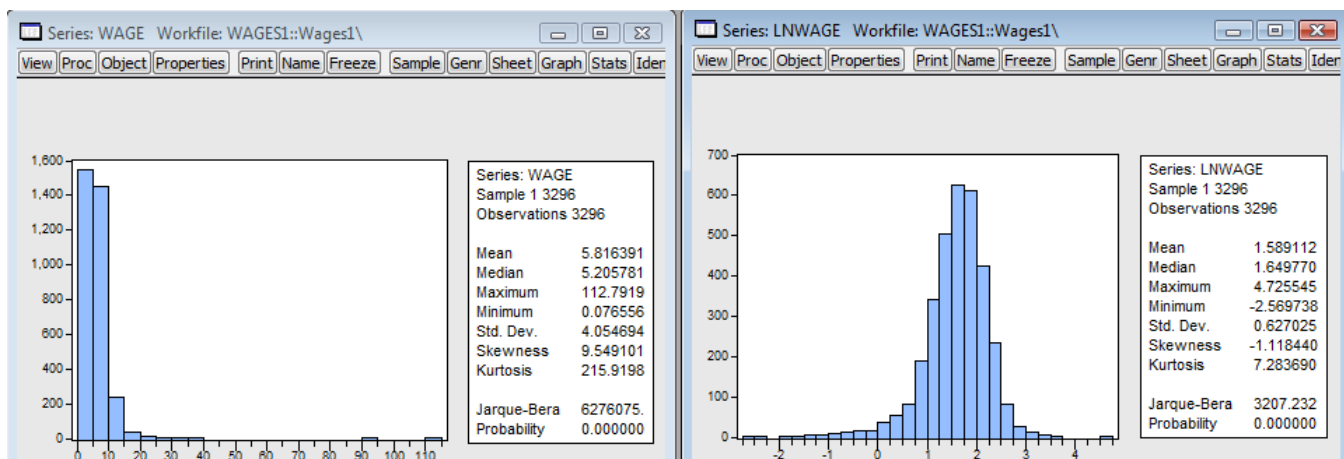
Series: WAGE Workfile: WAGES1::Wages1\

View Proc Object Properties Print Name Freeze Sample Genr Sheet Graph Stats Iden

1,600
1,400
1,200
1,000
800
600
400
200
0

0 10 20 30 40 50 60 70 80 90 100 110

| Series: WAGE | |
|---|---|
| Sample 1 3296 | |
| Observations 3296 | |
| Mean | 5.816391 |
| Median | 5.205781 |
| Maximum | 112.7919 |
| Minimum | 0.076556 |
| Std. Dev. | 4.054694 |
| Skewness | 9.549101 |
| Kurtosis | 215.9198 |
| Jarque-Bera | 6276075. |
| Probability | 0.000000 |

Series: LNWAGE Workfile: WAGES1::Wages1\

View Proc Object Properties Print Name Freeze Sample Genr Sheet Graph Stats Iden

700
600
500
400
300
200
100
0

-2 -1 0 1 2 3 4

| Series: LNWAGE | |
|---|---|
| Sample 1 3296 | |
| Observations 3296 | |
| Mean | 1.589112 |
| Median | 1.649770 |
| Maximum | 4.725545 |
| Minimum | -2.569738 |
| Std. Dev. | 0.627025 |
| Skewness | -1.118440 |
| Kurtosis | 7.283690 |
| Jarque-Bera | 3207.232 |
| Probability | 0.000000 |